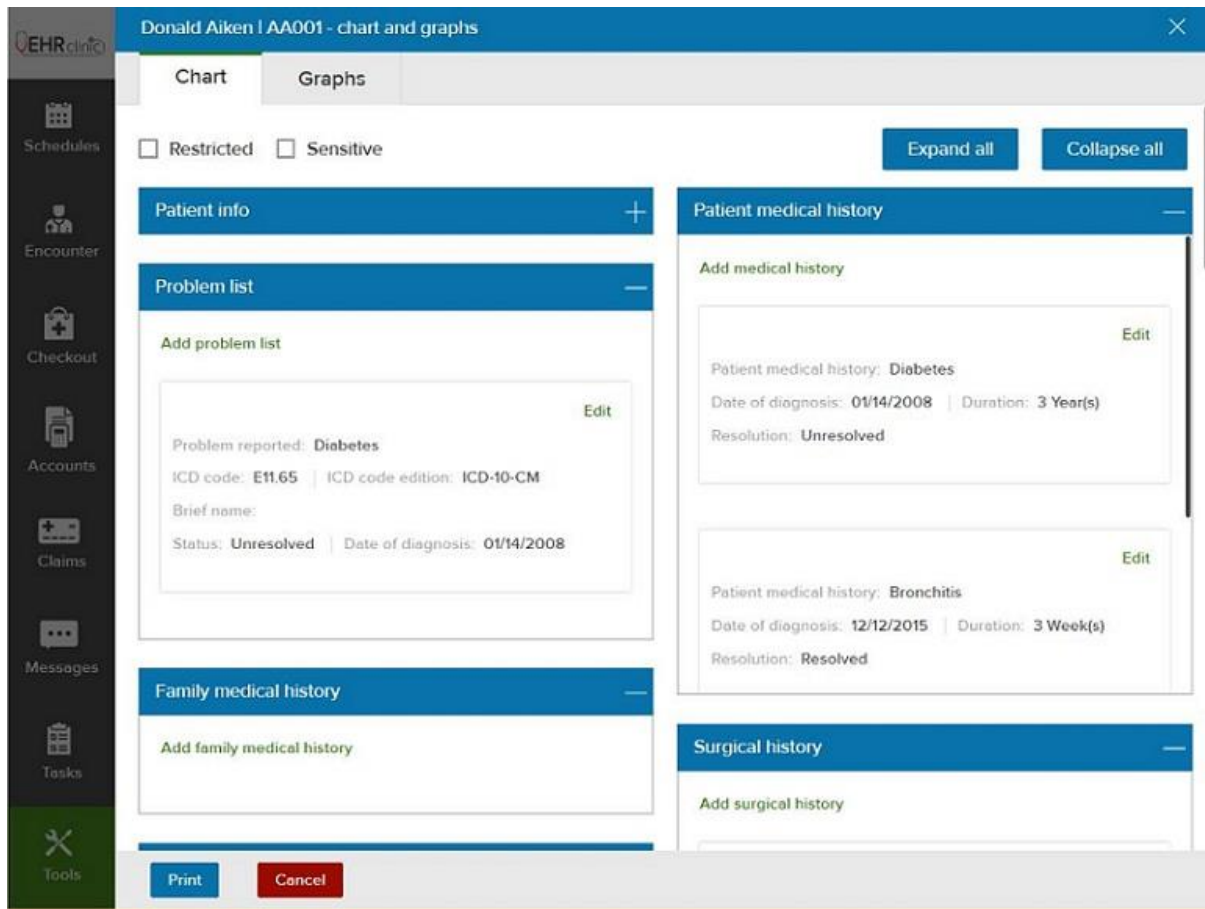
EHRclinic

Schedules

Encounter

Checkout

Accounts

Claims

Messages

Tasks

Tools

Donald Aiken | AA001 - chart and graphs

×

Chart

Graphs

Restricted Sensitive

Expand all

Collapse all

Patient info +

Problem list —

Add problem list

Edit

Problem reported: Diabetes

ICD code: E11.65 | ICD code edition: ICD-10-CM

Brief name:

Status: Unresolved | Date of diagnosis: 01/14/2008

Family medical history —

Add family medical history

Patient medical history —

Add medical history

Edit

Patient medical history: Diabetes

Date of diagnosis: 01/14/2008 | Duration: 3 Year(s)

Resolution: Unresolved

Edit

Patient medical history: Bronchitis

Date of diagnosis: 12/12/2015 | Duration: 3 Week(s)

Resolution: Resolved

Surgical history —

Add surgical history

Print

Cancel